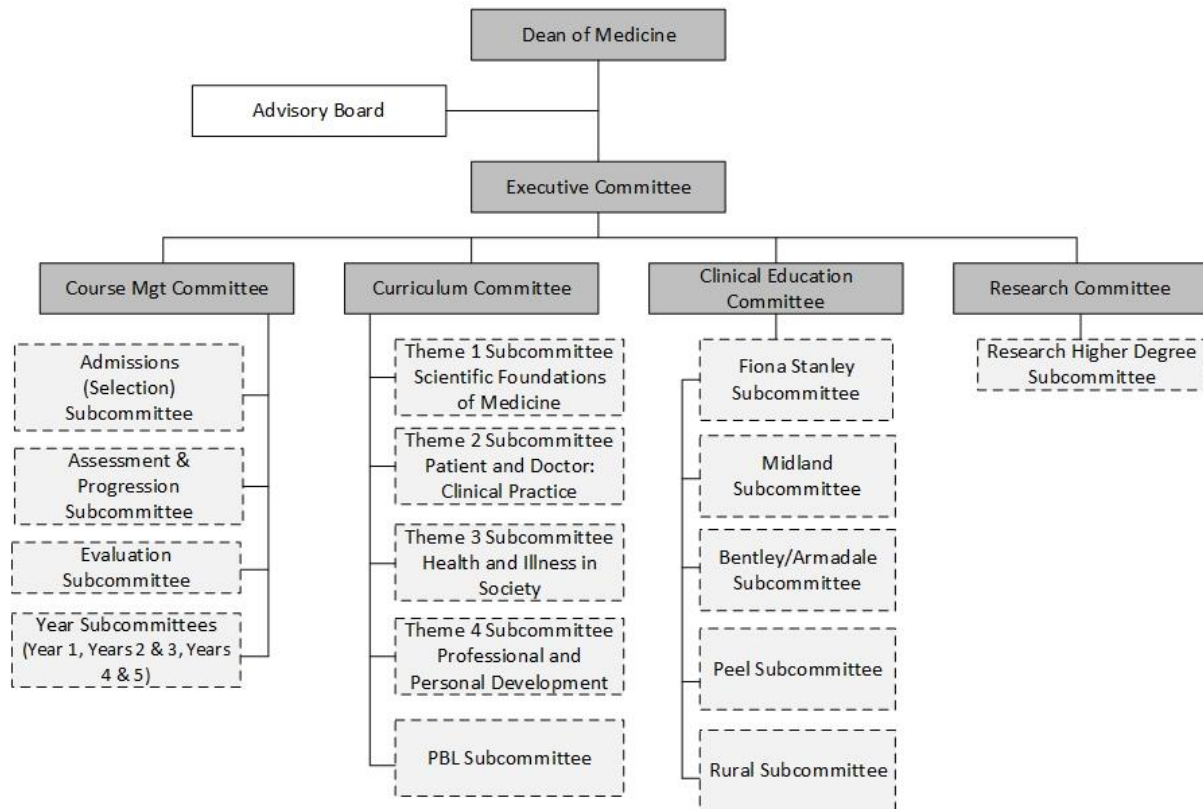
Dean of Medicine

Advisory Board

Executive Committee

Course Mgt Committee

Admissions (Selection) Subcommittee

Assessment & Progression Subcommittee

Evaluation Subcommittee

Year Subcommittees (Year 1, Years 2 & 3, Years 4 & 5)

Curriculum Committee

Theme 1 Subcommittee Scientific Foundations of Medicine

Theme 2 Subcommittee Patient and Doctor: Clinical Practice

Theme 3 Subcommittee Health and Illness in Society

Theme 4 Subcommittee Professional and Personal Development

PBL Subcommittee

Clinical Education Committee

Fiona Stanley Subcommittee

Midland Subcommittee

Bentley/Armadale Subcommittee

Peel Subcommittee

Rural Subcommittee

Research Committee

Research Higher Degree Subcommittee